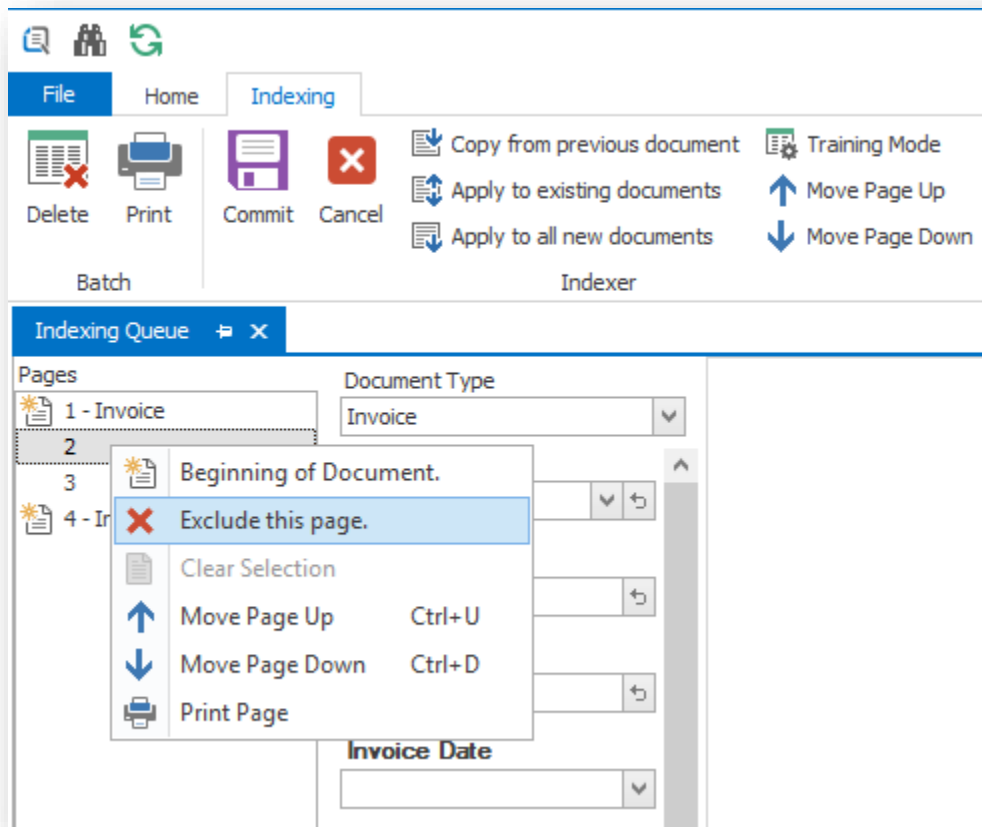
File
Home
Indexing

Delete
Print
Batch

Commit
Cancel
Copy from previous document
Apply to existing documents
Apply to all new documents
Training Mode
Move Page Up
Move Page Down
Indexer

Indexing Queue

Pages
1 - Invoice
2
3
4 - In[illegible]

Document Type
Invoice

Beginning of Document.
Exclude this page.
Clear Selection
Move Page Up Ctrl+U
Move Page Down Ctrl+D
Print Page

Invoice Date